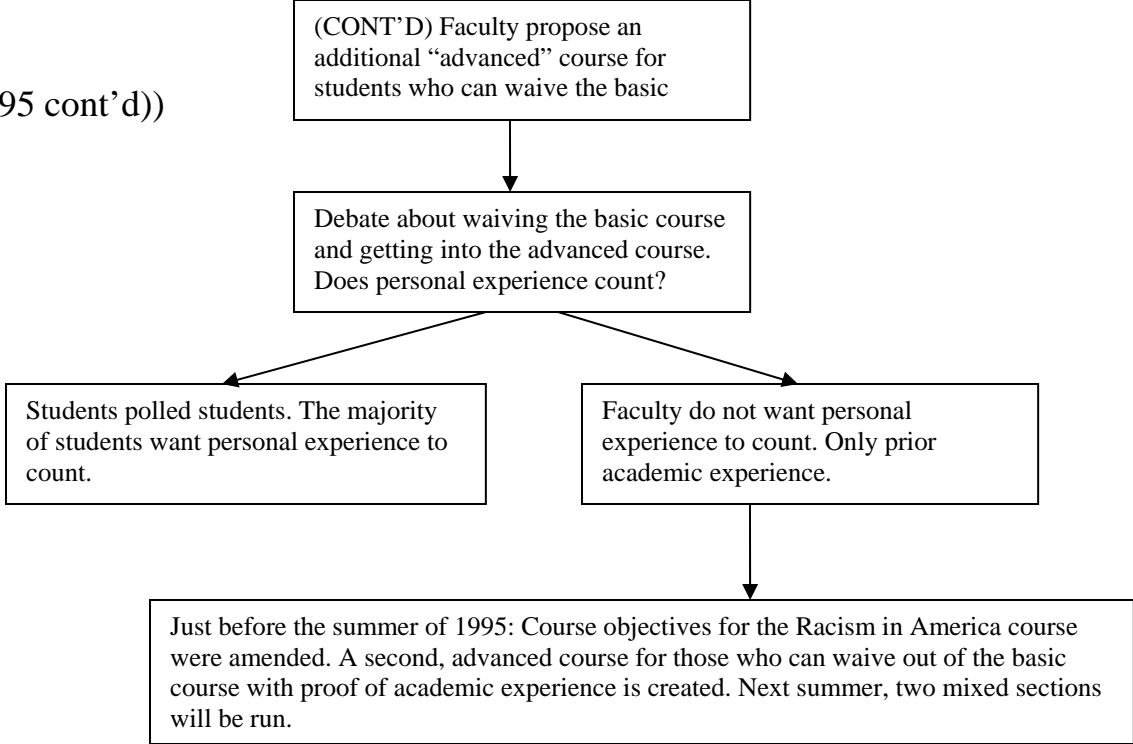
95 cont'd))

(CONT'D) Faculty propose an additional "advanced" course for students who can waive the basic

Debate about waiving the basic course and getting into the advanced course. Does personal experience count?

Students polled students. The majority of students want personal experience to count.

Faculty do not want personal experience to count. Only prior academic experience.

Just before the summer of 1995: Course objectives for the Racism in America course were amended. A second, advanced course for those who can waive out of the basic course with proof of academic experience is created. Next summer, two mixed sections will be run.